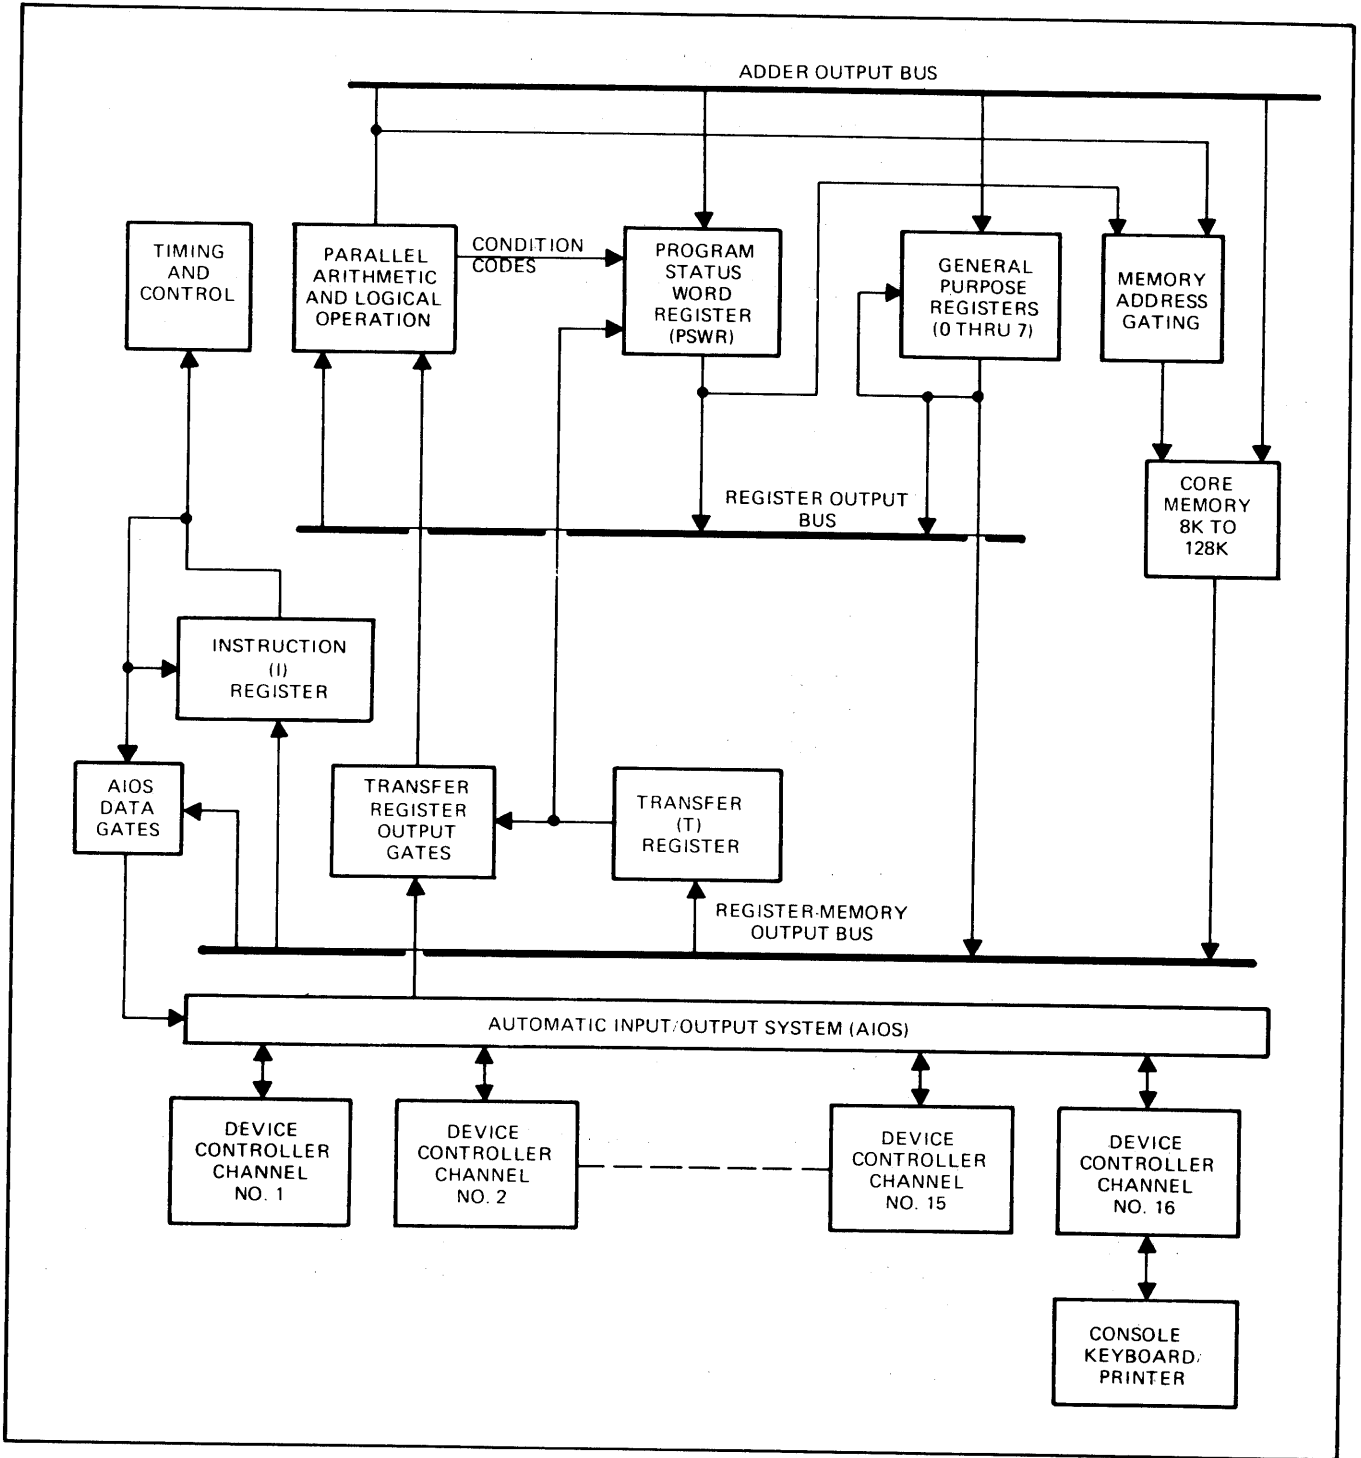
ADDER OUTPUT BUS

TIMING AND CONTROL

PARALLEL ARITHMETIC AND LOGICAL OPERATION

CONDITION CODES

PROGRAM STATUS WORD REGISTER (PSWR)

GENERAL PURPOSE REGISTERS (0 THRU 7)

MEMORY ADDRESS GATING

REGISTER OUTPUT BUS

CORE MEMORY 8K TO 128K

INSTRUCTION (I) REGISTER

AIOS DATA GATES

TRANSFER REGISTER OUTPUT GATES

TRANSFER (T) REGISTER

REGISTER-MEMORY OUTPUT BUS

AUTOMATIC INPUT/OUTPUT SYSTEM (AIOS)

DEVICE CONTROLLER CHANNEL NO. 1

DEVICE CONTROLLER CHANNEL NO. 2

DEVICE CONTROLLER CHANNEL NO. 15

DEVICE CONTROLLER CHANNEL NO. 16

CONSOLE KEYBOARD/ PRINTER